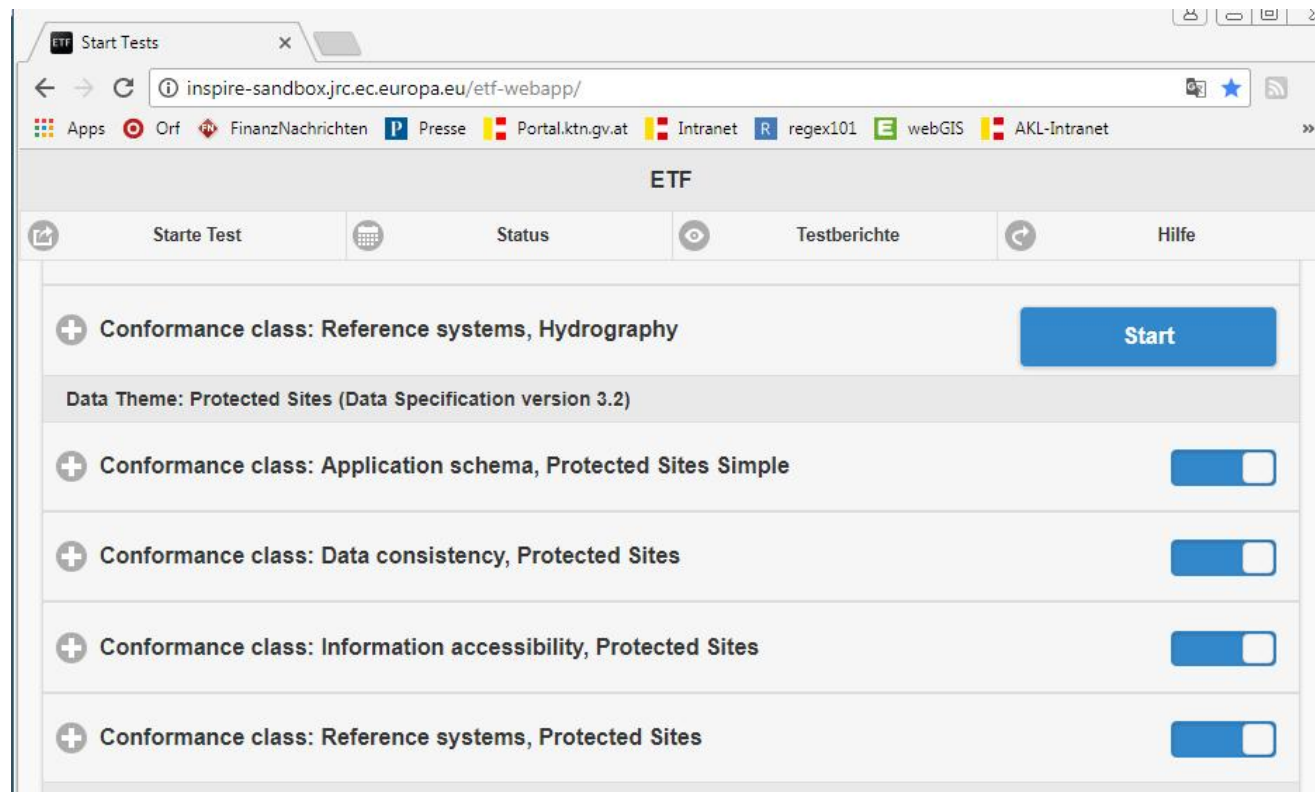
ETF Start Tests ×

inspire-sandbox.jrc.ec.europa.eu/etf-webapp/

Apps Orf FinanzNachrichten Presse Portal.ktn.gv.at Intranet regex101 webGIS AKL-Intranet »

ETF

Starte Test Status Testberichte Hilfe

Conformance class: Reference systems, Hydrography

Start

Data Theme: Protected Sites (Data Specification version 3.2)

Conformance class: Application schema, Protected Sites Simple

Conformance class: Data consistency, Protected Sites

Conformance class: Information accessibility, Protected Sites

Conformance class: Reference systems, Protected Sites